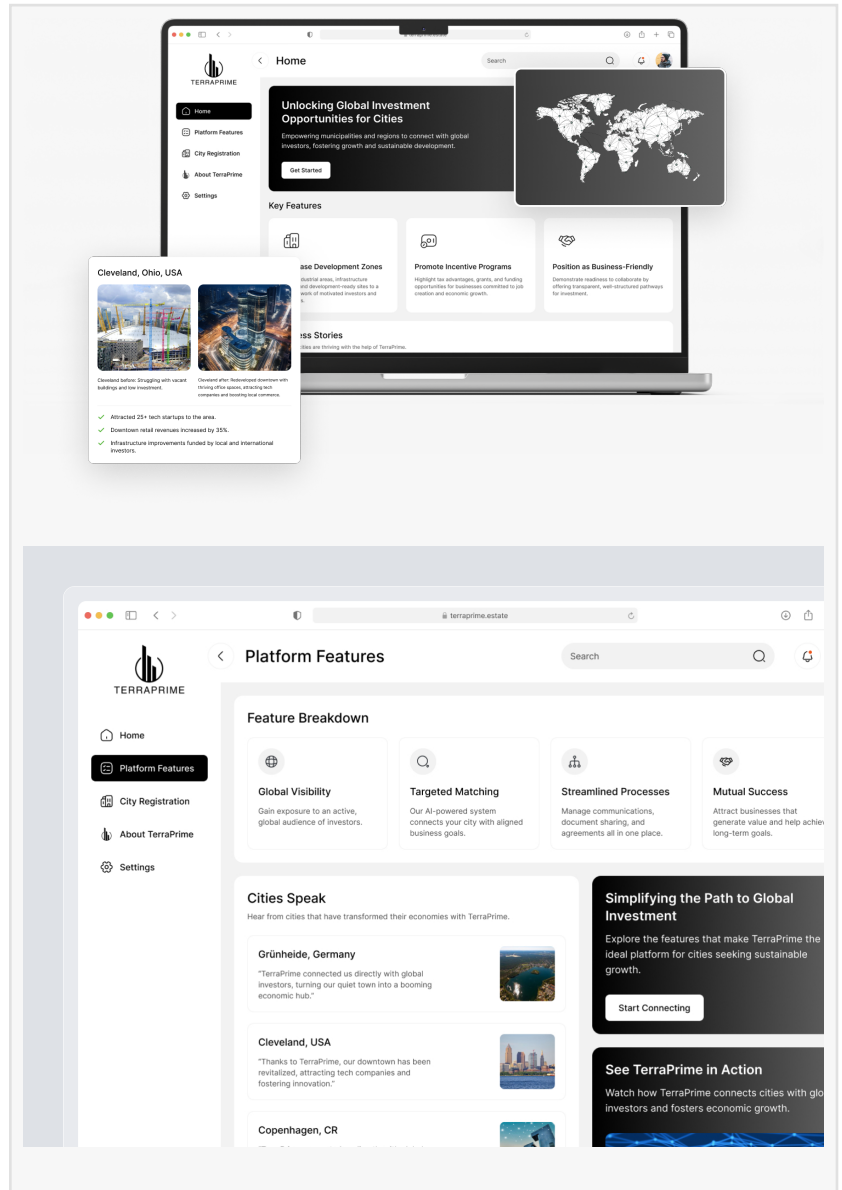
TERRAPRIME

Home

Platform Features

City Registration

About TerraPrime

Settings

Home

Search

Unlocking Global Investment Opportunities for Cities

Empowering municipalities and regions to connect with global investors, fostering growth and sustainable development.

Get Started

Key Features

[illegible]ase Development Zones

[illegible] industrial areas, infrastructure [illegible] and development-ready sites to a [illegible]work of motivated investors and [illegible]

Promote Incentive Programs

Highlight tax advantages, grants, and funding opportunities for businesses committed to job creation and economic growth.

Position as Business-Friendly

Demonstrate readiness to collaborate by offering transparent, well-structured pathways for investment.

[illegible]ess Stories

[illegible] cities are thriving with the help of TerraPrime.

Cleveland, Ohio, USA

Cleveland before: Struggling with vacant buildings and low investment.

Cleveland after: Redeveloped downtown with thriving office spaces, attracting tech companies and boosting local commerce.

Attracted 25+ tech startups to the area.

Downtown retail revenues increased by 35%.

Infrastructure improvements funded by local and international investors.

terraprime.estate

TERRAPRIME

Home

Platform Features

City Registration

About TerraPrime

Settings

Platform Features

Search

Feature Breakdown

Global Visibility

Gain exposure to an active, global audience of investors.

Targeted Matching

Our AI-powered system connects your city with aligned business goals.

Streamlined Processes

Manage communications, document sharing, and agreements all in one place.

Mutual Success

Attract businesses that generate value and help achiev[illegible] long-term goals.

Cities Speak

Hear from cities that have transformed their economies with TerraPrime.

Grünheide, Germany

"TerraPrime connected us directly with global investors, turning our quiet town into a booming economic hub."

Cleveland, USA

"Thanks to TerraPrime, our downtown has been revitalized, attracting tech companies and fostering innovation."

Copenhagen, CR

Simplifying the Path to Global Investment

Explore the features that make TerraPrime the ideal platform for cities seeking sustainable growth.

Start Connecting

See TerraPrime in Action

Watch how TerraPrime connects cities with glo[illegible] investors and fosters economic growth.